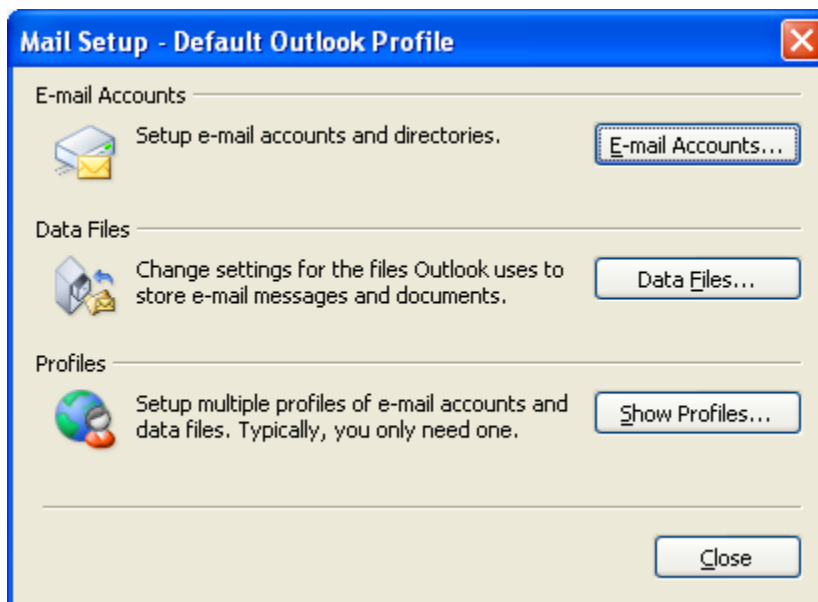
Mail Setup - Default Outlook Profile

E-mail Accounts

Setup e-mail accounts and directories.

E-mail Accounts...

Data Files

Change settings for the files Outlook uses to store e-mail messages and documents.

Data Files...

Profiles

Setup multiple profiles of e-mail accounts and data files. Typically, you only need one.

Show Profiles...

Close